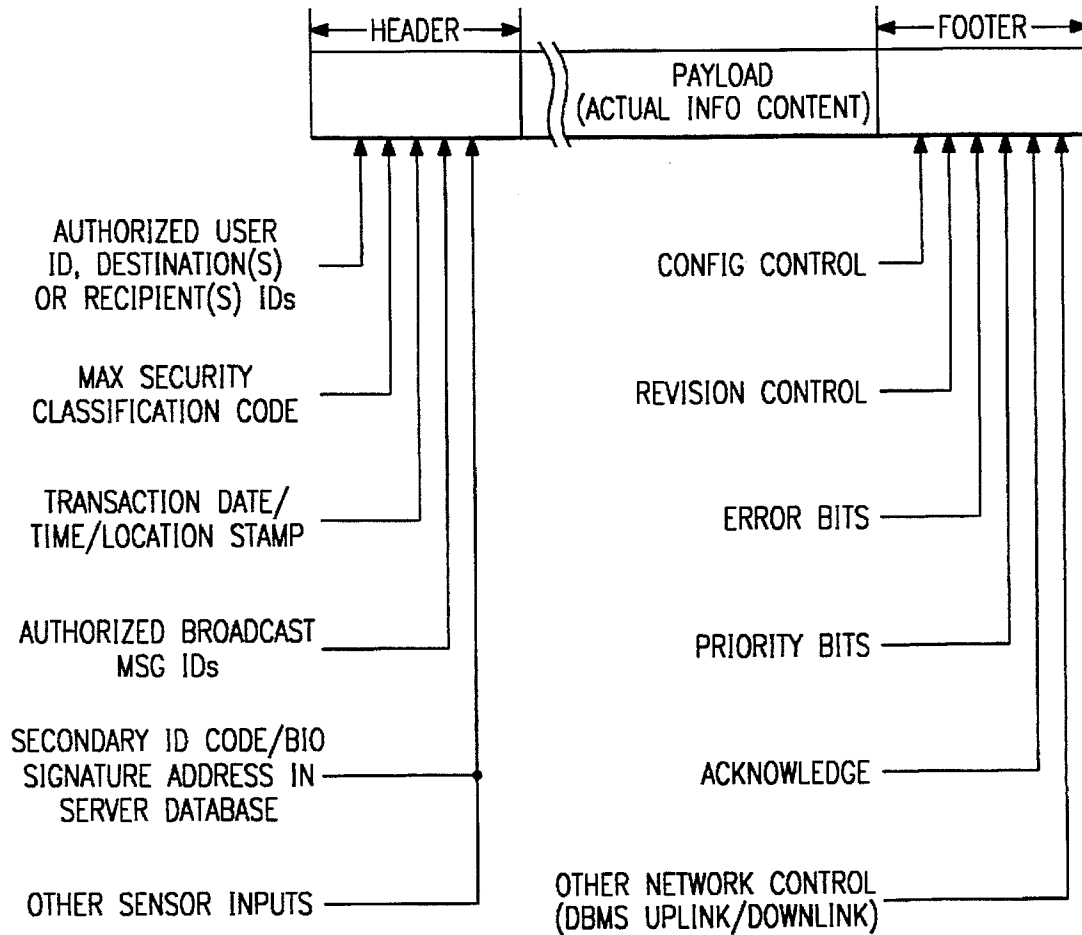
HEADER

PAYLOAD
(ACTUAL INFO CONTENT)

FOOTER

AUTHORIZED USER
ID, DESTINATION(S)
OR RECIPIENT(S) IDs

MAX SECURITY
CLASSIFICATION CODE

TRANSACTION DATE/
TIME/LOCATION STAMP

AUTHORIZED BROADCAST
MSG IDs

SECONDARY ID CODE/BIO
SIGNATURE ADDRESS IN
SERVER DATABASE

OTHER SENSOR INPUTS

CONFIG CONTROL

REVISION CONTROL

ERROR BITS

PRIORITY BITS

ACKNOWLEDGE

OTHER NETWORK CONTROL
(DBMS UPLINK/DOWNLINK)